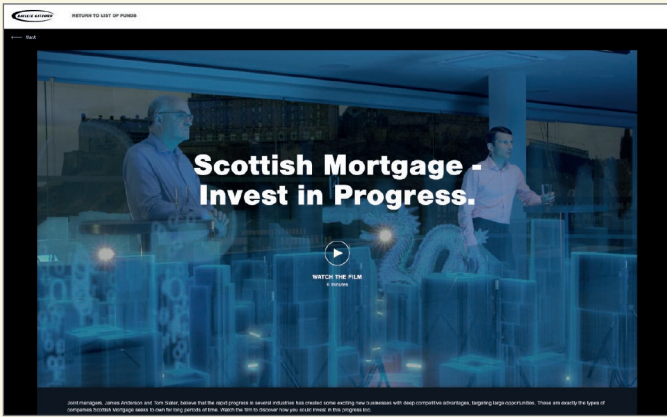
BAILLIE GIFFORD

RETURN TO LIST OF FUNDS

← Back

Scottish Mortgage - Invest in Progress.

WATCH THE FILM
6 minutes

Joint managers, James Anderson and Tom Slater, believe that the rapid progress in several industries has created some exciting new businesses with deep competitive advantages, targeting large opportunities. These are exactly the types of companies Scottish Mortgage seeks to own for long periods of time. Watch the film to discover how you could invest in this progress too.